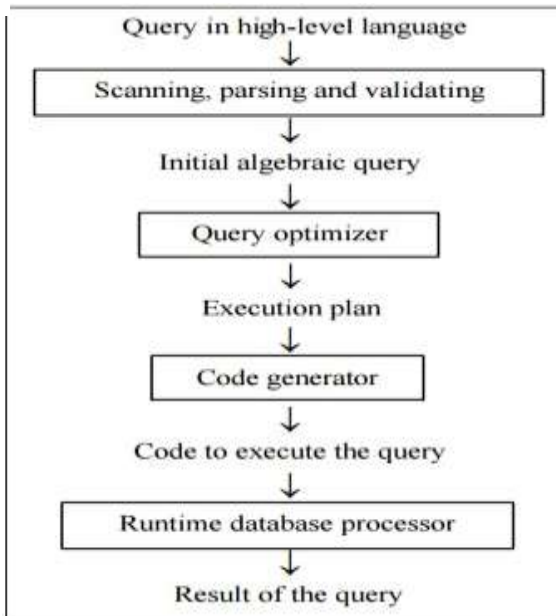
Query in high-level language

Scanning, parsing and validating

Initial algebraic query

Query optimizer

Execution plan

Code generator

Code to execute the query

Runtime database processor

Result of the query